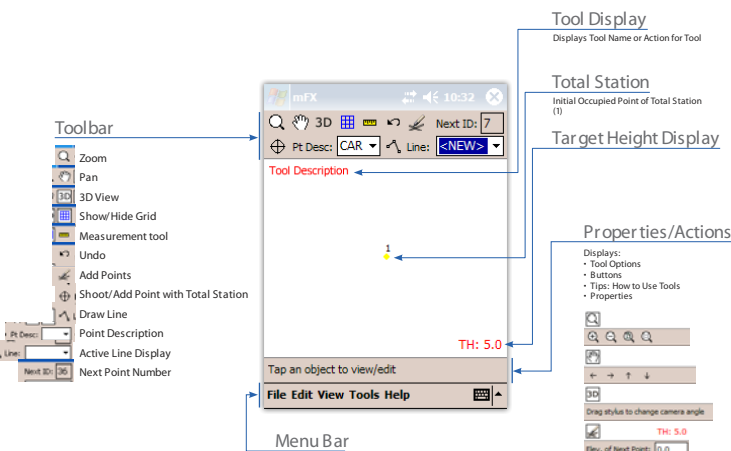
Tool Display
Displays Tool Name or Action for Tool

Total Station
Initial Occupied Point of Total Station (1)

Target Height Display

Toolbar
Zoom
Pan
3D View
Show/Hide Grid
Measurement tool
Undo
Add Points
Shoot/Add Point with Total Station
Draw Line
Pt Desc: Point Description
Line: Active Line Display
Next ID: 36 Next Point Number

mFX 10:32
3D Next ID: 7
Pt Desc: CAR Line: <NEW>
Tool Description
1
TH: 5.0
Tap an object to view/edit
File Edit View Tools Help

Properties/Actions
Displays:
• Tool Options
• Buttons
• Tips: How to Use Tools
• Properties

3D
Drag stylus to change camera angle
TH: 5.0
Elev. of Next Point: 0.0

Menu Bar